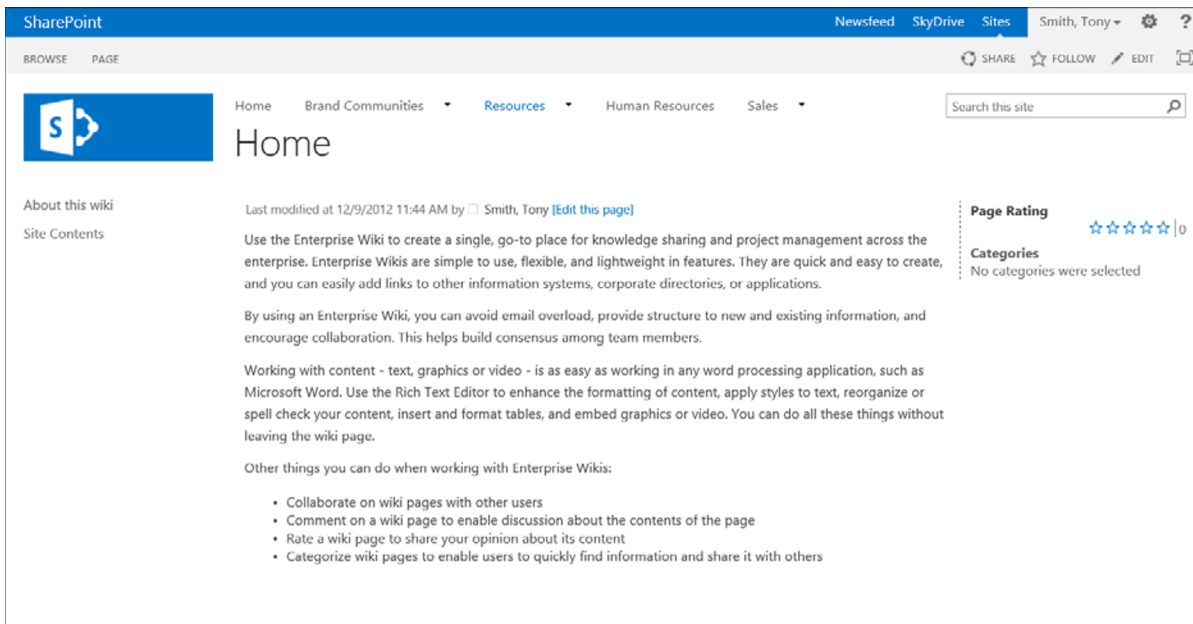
SharePoint Newsfeed SkyDrive Sites Smith, Tony ▾ ?

BROWSE PAGE SHARE FOLLOW EDIT

S

Home Brand Communities Resources Human Resources Sales

Search this site

Home

About this wiki
Site Contents

Last modified at 12/9/2012 11:44 AM by Smith, Tony [Edit this page]

Use the Enterprise Wiki to create a single, go-to place for knowledge sharing and project management across the enterprise. Enterprise Wikis are simple to use, flexible, and lightweight in features. They are quick and easy to create, and you can easily add links to other information systems, corporate directories, or applications.

By using an Enterprise Wiki, you can avoid email overload, provide structure to new and existing information, and encourage collaboration. This helps build consensus among team members.

Working with content - text, graphics or video - is as easy as working in any word processing application, such as Microsoft Word. Use the Rich Text Editor to enhance the formatting of content, apply styles to text, reorganize or spell check your content, insert and format tables, and embed graphics or video. You can do all these things without leaving the wiki page.

Other things you can do when working with Enterprise Wikis:

• Collaborate on wiki pages with other users
• Comment on a wiki page to enable discussion about the contents of the page
• Rate a wiki page to share your opinion about its content
• Categorize wiki pages to enable users to quickly find information and share it with others

Page Rating
☆☆☆☆☆ 0

Categories
No categories were selected